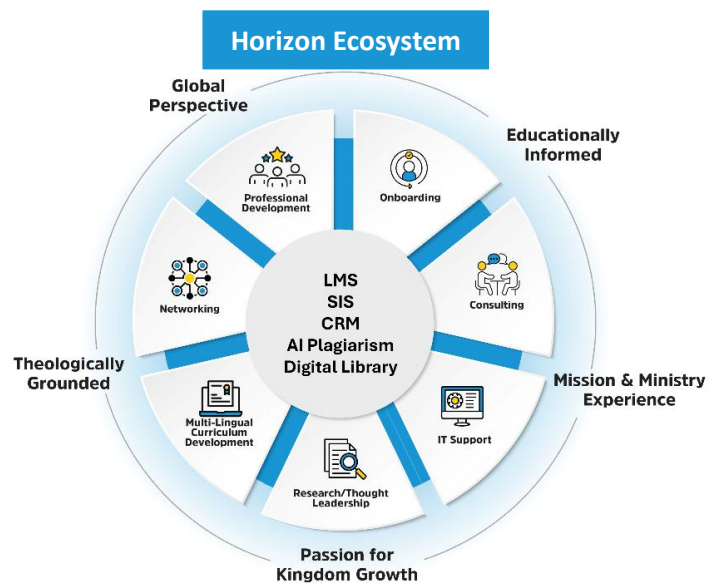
Horizon Ecosystem

Global Perspective

Educationally Informed

Professional Development

Onboarding

Networking

LMS
SIS
CRM
AI Plagiarism
Digital Library

Consulting

Theologically Grounded

Mission & Ministry Experience

Multi-Lingual Curriculum Development

IT Support

Research/Thought Leadership

Passion for Kingdom Growth